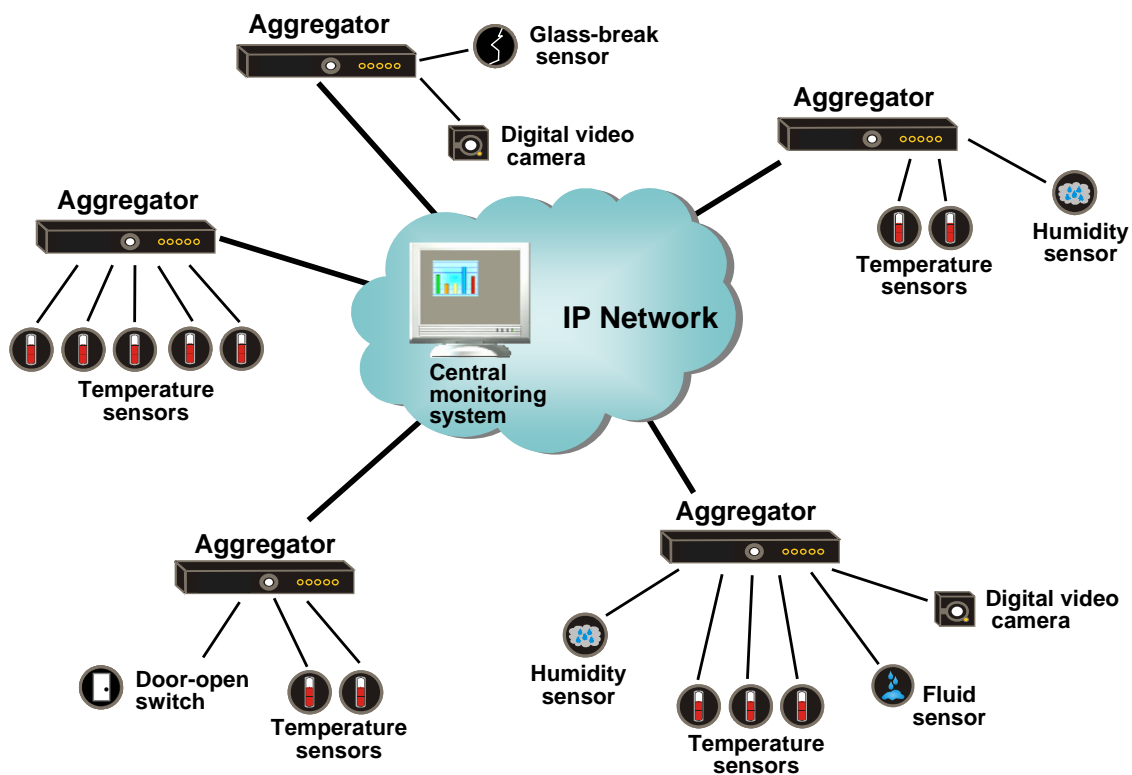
Aggregator

Glass-break sensor

Digital video camera

Aggregator

Temperature sensors

Humidity sensor

Aggregator

Temperature sensors

IP Network

Central monitoring system

Aggregator

Door-open switch

Temperature sensors

Aggregator

Humidity sensor

Temperature sensors

Fluid sensor

Digital video camera